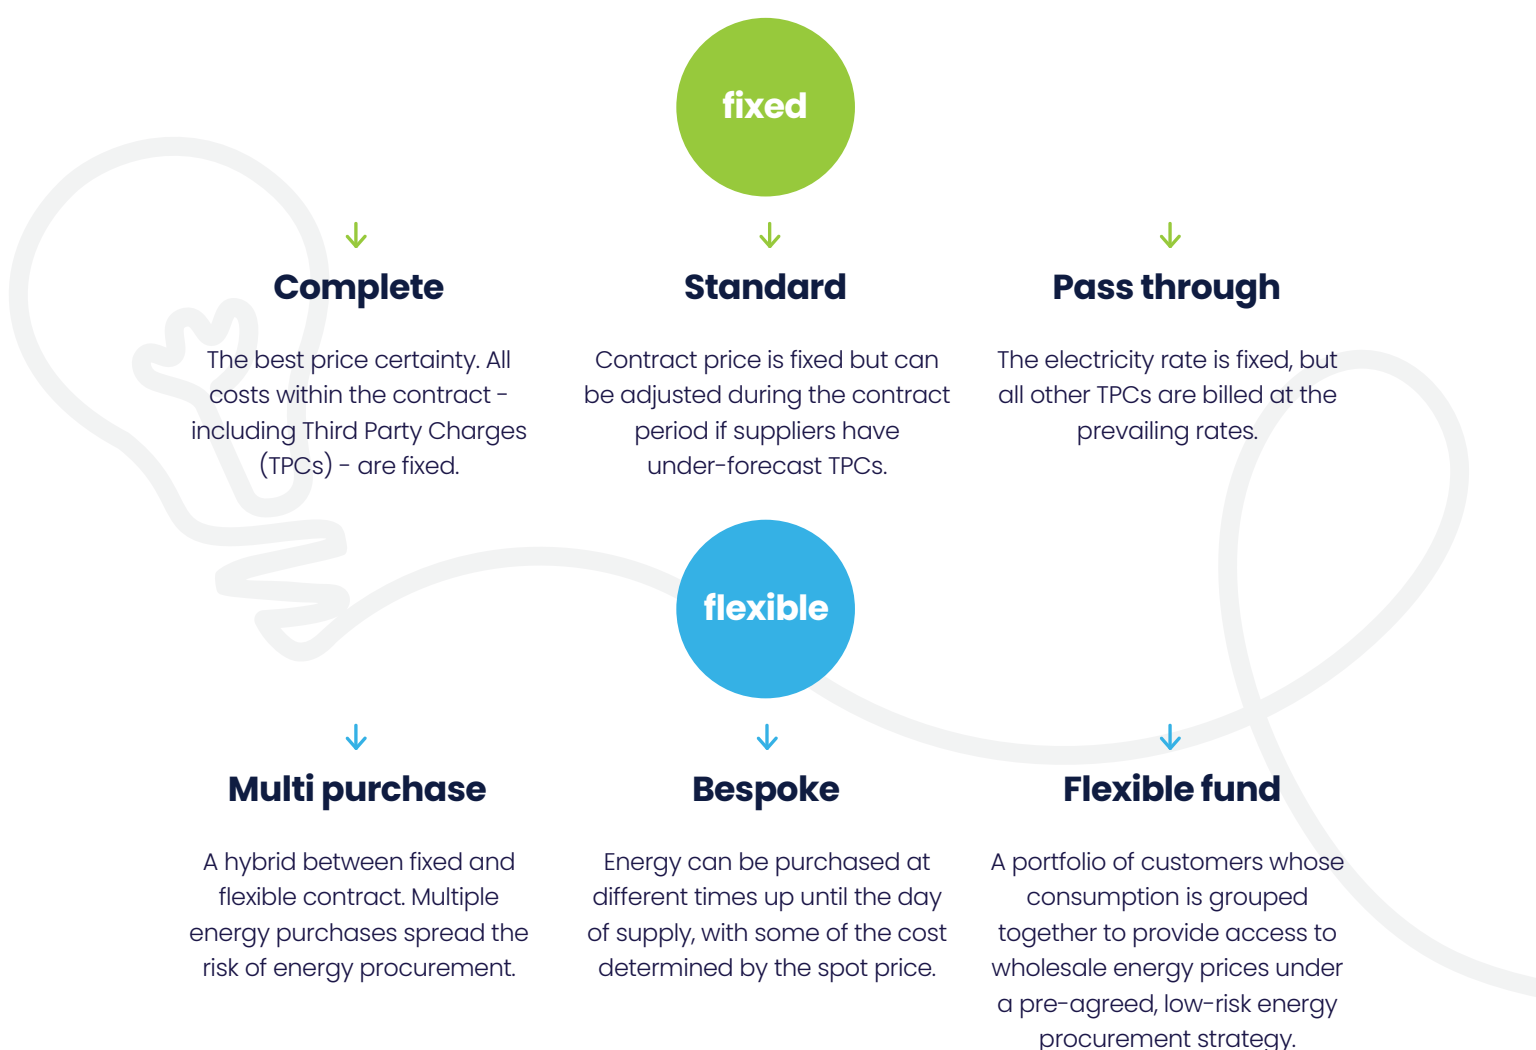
fixed

Complete

The best price certainty. All costs within the contract - including Third Party Charges (TPCs) - are fixed.

Standard

Contract price is fixed but can be adjusted during the contract period if suppliers have under-forecast TPCs.

Pass through

The electricity rate is fixed, but all other TPCs are billed at the prevailing rates.

flexible

Multi purchase

A hybrid between fixed and flexible contract. Multiple energy purchases spread the risk of energy procurement.

Bespoke

Energy can be purchased at different times up until the day of supply, with some of the cost determined by the spot price.

Flexible fund

A portfolio of customers whose consumption is grouped together to provide access to wholesale energy prices under a pre-agreed, low-risk energy procurement strategy.